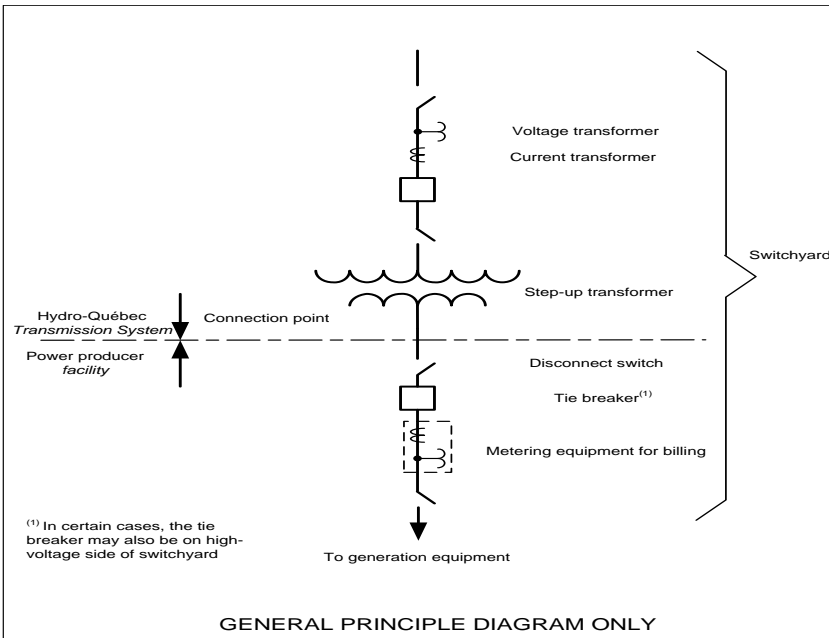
Voltage transformer

Current transformer

Switchyard

Step-up transformer

Hydro-Québec *Transmission System*

Connection point

Power producer *facility*

Disconnect switch

Tie breaker$^{(1)}$

Metering equipment for billing

$^{(1)}$ In certain cases, the tie breaker may also be on high-voltage side of switchyard

To generation equipment

GENERAL PRINCIPLE DIAGRAM ONLY